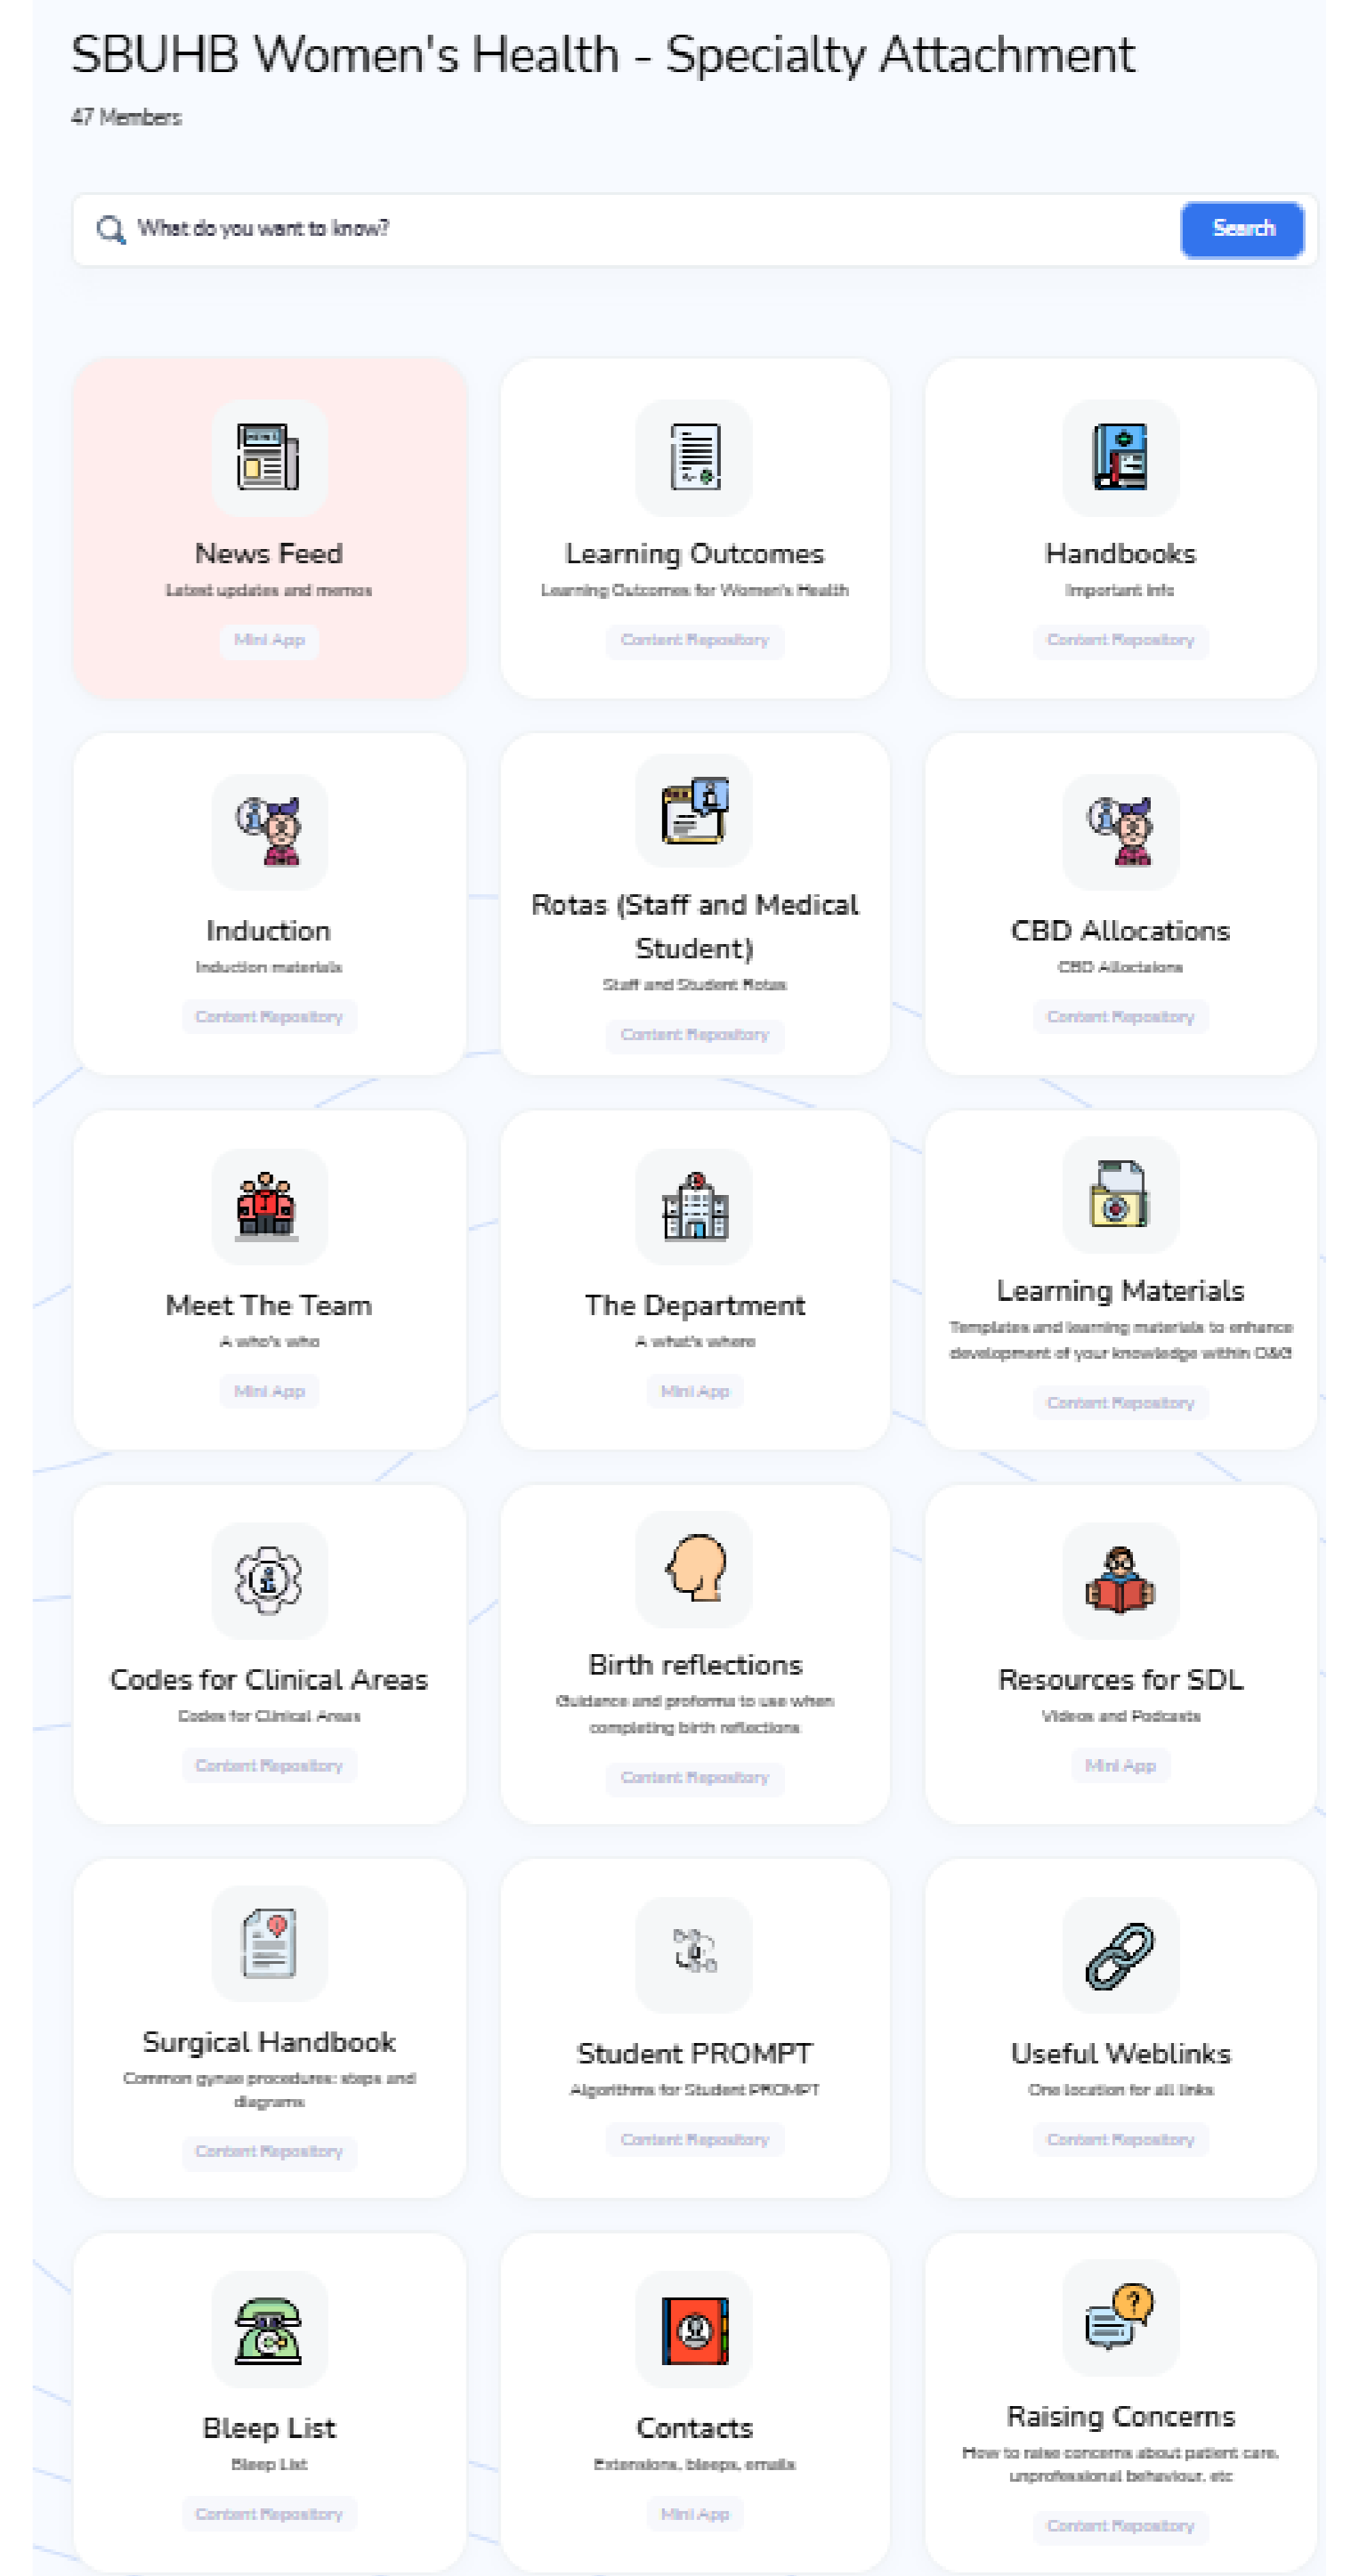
SBUHB Women's Health - Specialty Attachment

47 Members

What do you want to know?

Search

News Feed

Latest updates and memos

Mini App

Learning Outcomes

Learning Outcomes for Women's Health

Content Repository

Handbooks

Important info

Content Repository

Induction

Induction materials

Content Repository

Rotas (Staff and Medical Student)

Staff and Student Rotas

Content Repository

CBD Allocations

CBD Allocations

Content Repository

Meet The Team

A who's who

Mini App

The Department

A what's where

Mini App

Learning Materials

Templates and learning materials to enhance development of your knowledge within O&G

Content Repository

Codes for Clinical Areas

Codes for Clinical Areas

Content Repository

Birth reflections

Guidance and proforma to use when completing birth reflections

Content Repository

Resources for SDL

Videos and Podcasts

Mini App

Surgical Handbook

Common gynae procedures: steps and diagrams

Content Repository

Student PROMPT

Algorithms for Student PROMPT

Content Repository

Useful Weblinks

One location for all links

Content Repository

Bleep List

Bleep List

Content Repository

Contacts

Extensions, bleeps, emails

Mini App

Raising Concerns

How to raise concerns about patient care, unprofessional behaviour, etc

Content Repository